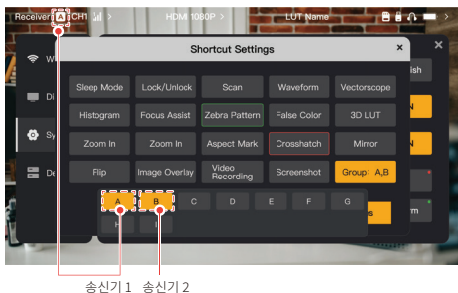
Receiver A CH1 > HDM 1080P > LUT Name

Shortcut Settings ×

| Sleep Mode | Lock/Unlock | Scan | Waveform | Vectorscope |
|---|---|---|---|---|
| Histogram | Focus Assist | Zebra Pattern | False Color | 3D LUT |
| Zoom In | Zoom In | Aspect Mark | Crosshatch | Mirror |
| Flip | Image Overlay | Video Recording | Screenshot | Group: A,B |

A B C D E F G
H I

Wi
Di
Sy
De
ish
N
N
s
rm
×

송신기 1 송신기 2